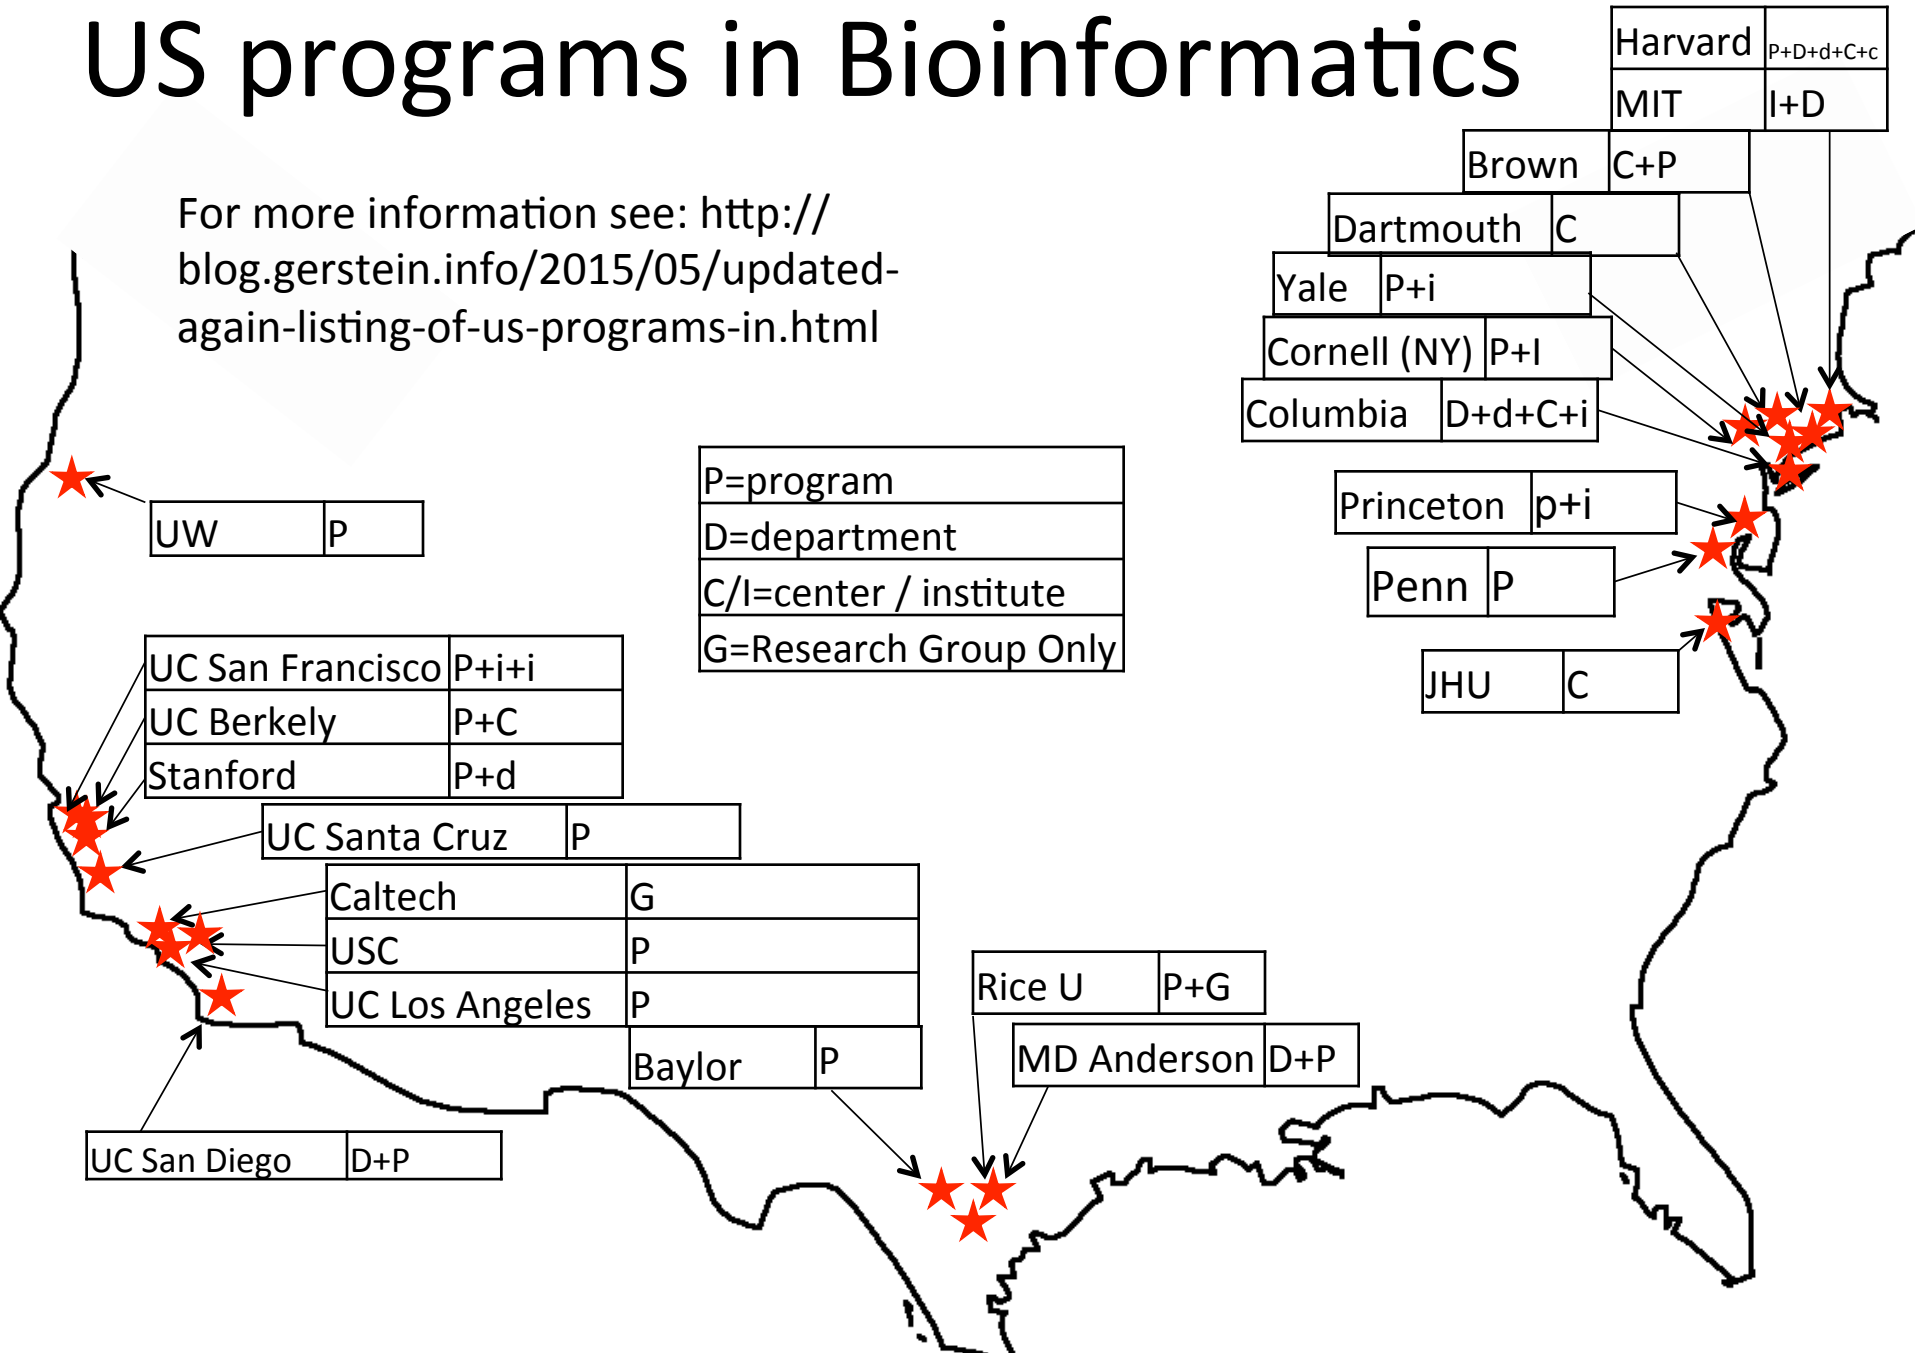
US programs in Bioinformatics

| Harvard | P+D+d+C+c |
|---|---|
| MIT | I+D |

| Brown | C+P |
|---|---|

| Dartmouth | C |
|---|---|

| Yale | P+i |
|---|---|

| Cornell (NY) | P+I |
|---|---|

| Columbia | D+d+C+i |
|---|---|

For more information see: http://blog.gerstein.info/2015/05/updated-again-listing-of-us-programs-in.html

| P=program |
|---|
| D=department |
| C/I=center / institute |
| G=Research Group Only |

| UW | P |
|---|---|

| Princeton | p+i |
|---|---|

| Penn | P |
|---|---|

| JHU | C |
|---|---|

| UC San Francisco | P+i+i |
|---|---|
| UC Berkely | P+C |
| Stanford | P+d |

| UC Santa Cruz | P |
|---|---|

| Caltech | G |
|---|---|
| USC | P |
| UC Los Angeles | P |

| Baylor | P |
|---|---|

| Rice U | P+G |
|---|---|

| MD Anderson | D+P |
|---|---|

| UC San Diego | D+P |
|---|---|